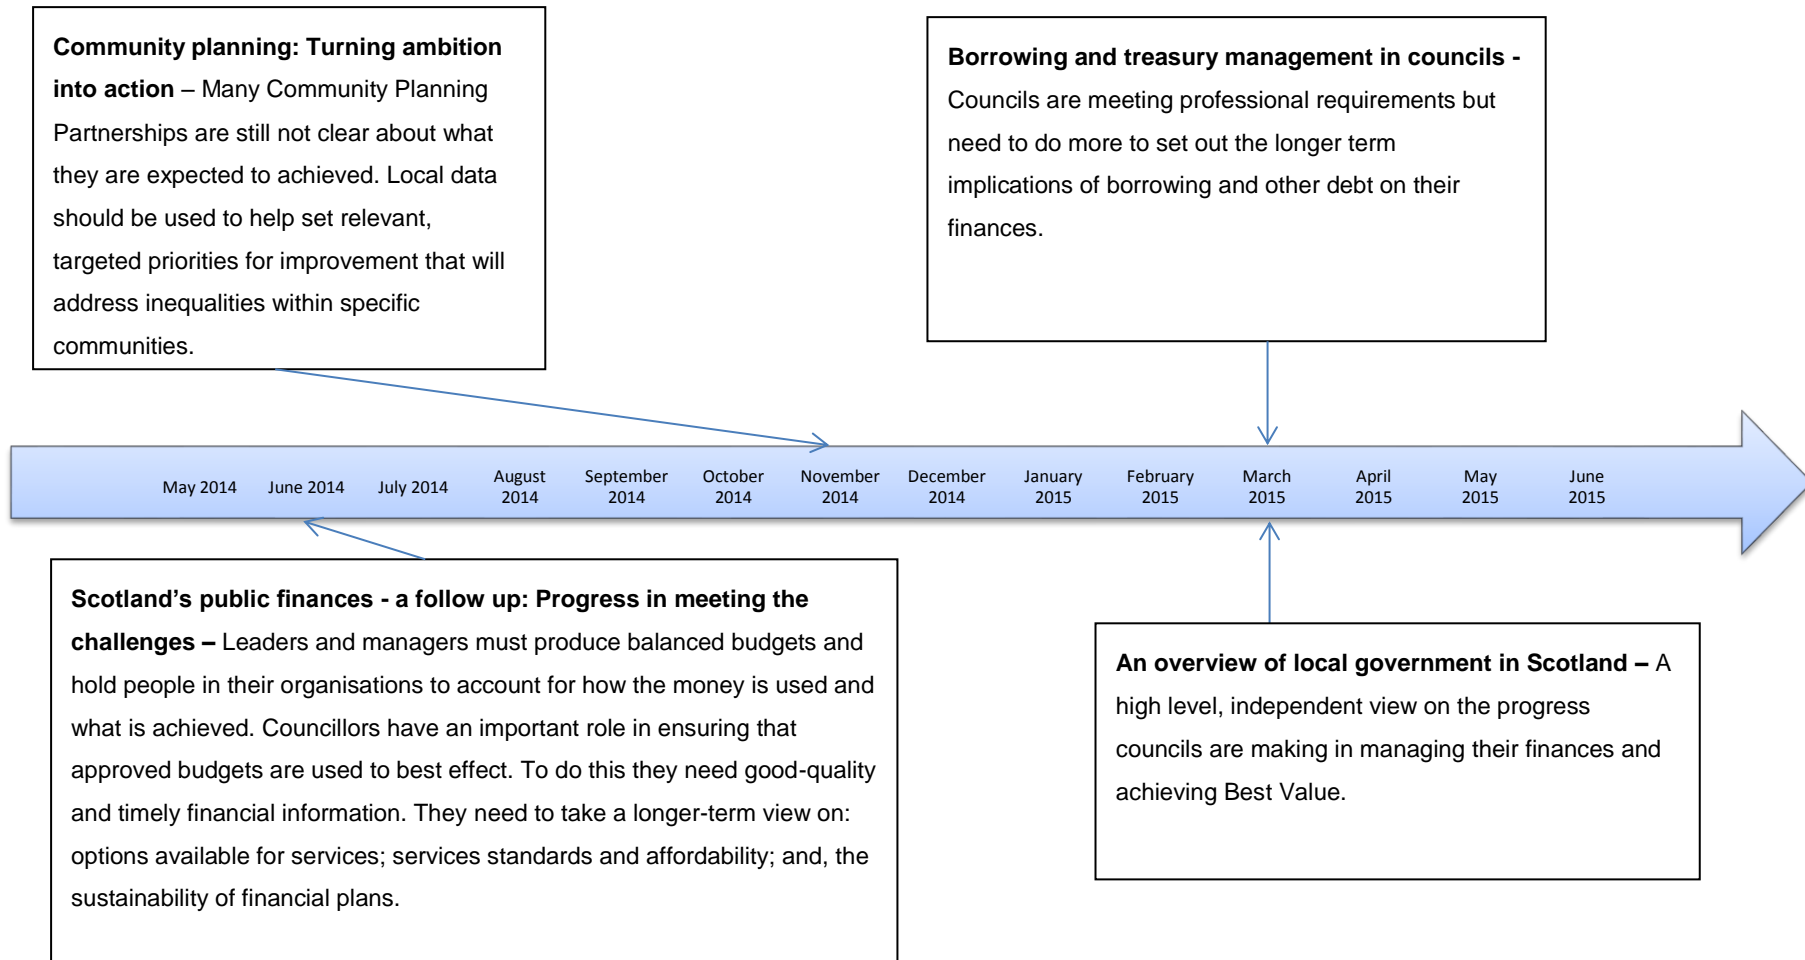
**Community planning: Turning ambition into action** – Many Community Planning Partnerships are still not clear about what they are expected to achieved. Local data should be used to help set relevant, targeted priorities for improvement that will address inequalities within specific communities.

**Borrowing and treasury management in councils -** Councils are meeting professional requirements but need to do more to set out the longer term implications of borrowing and other debt on their finances.

May 2014 June 2014 July 2014 August 2014 September 2014 October 2014 November 2014 December 2014 January 2015 February 2015 March 2015 April 2015 May 2015 June 2015

**Scotland's public finances - a follow up: Progress in meeting the challenges –** Leaders and managers must produce balanced budgets and hold people in their organisations to account for how the money is used and what is achieved. Councillors have an important role in ensuring that approved budgets are used to best effect. To do this they need good-quality and timely financial information. They need to take a longer-term view on: options available for services; services standards and affordability; and, the sustainability of financial plans.

**An overview of local government in Scotland –** A high level, independent view on the progress councils are making in managing their finances and achieving Best Value.